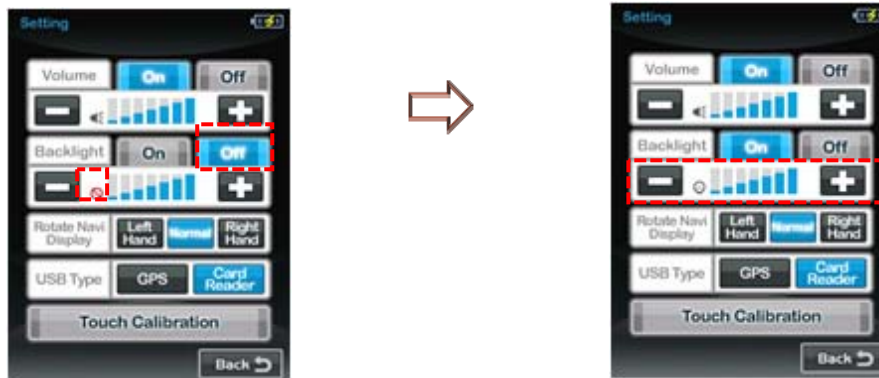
Setting

Volume On Off

Backlight On Off

Rotate Navi Display Left Hand Normal Right Hand

USB Type GPS Card Reader

Touch Calibration

Back

Setting

Volume On Off

Backlight On Off

Rotate Navi Display Left Hand Normal Right Hand

USB Type GPS Card Reader

Touch Calibration

Back